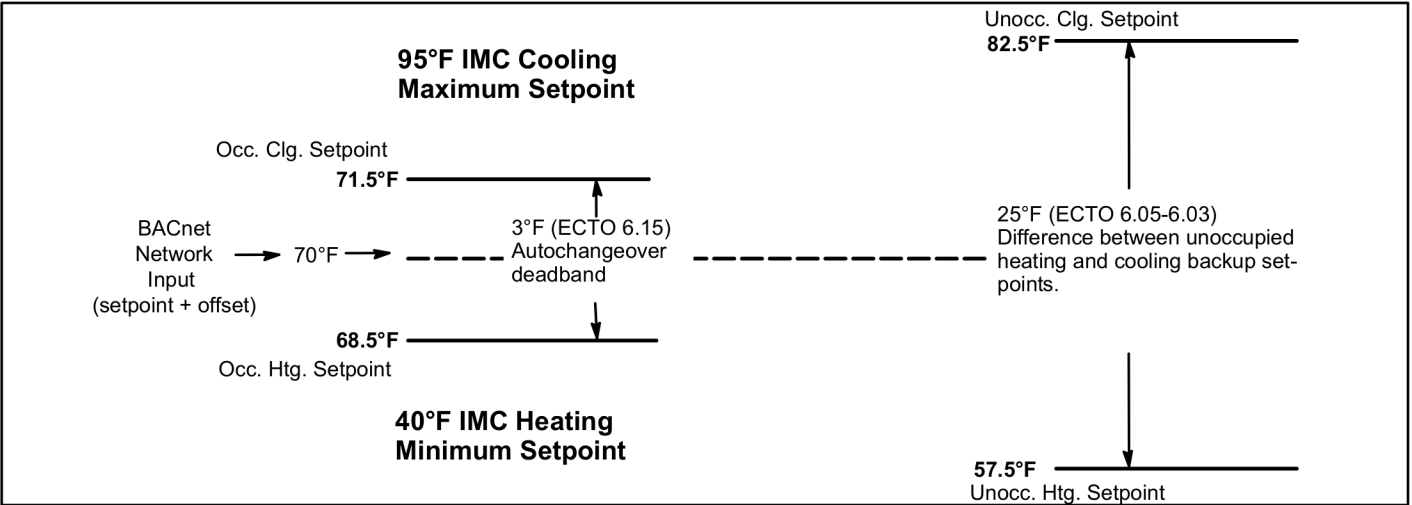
95°F IMC Cooling Maximum Setpoint

Unocc. Clg. Setpoint
82.5°F

Occ. Clg. Setpoint
71.5°F

BACnet Network Input (setpoint + offset)

70°F

3°F (ECTO 6.15) Autochangeover deadband

25°F (ECTO 6.05-6.03) Difference between unoccupied heating and cooling backup setpoints.

68.5°F
Occ. Htg. Setpoint

40°F IMC Heating Minimum Setpoint

57.5°F
Unocc. Htg. Setpoint